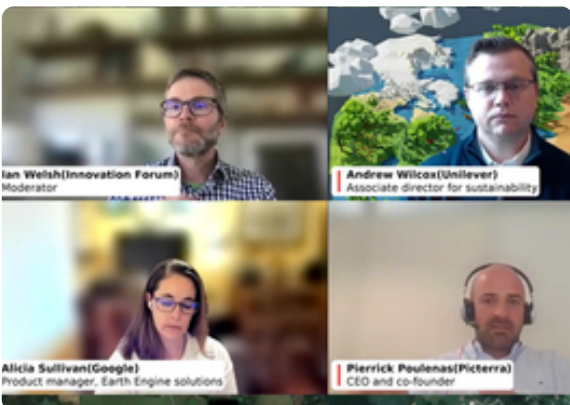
Ian Welsh(Innovation Forum)
Moderator

Andrew Wilcox(Unilever)
Associate director for sustainability

Alicia Sullivan(Google)
Product manager, Earth Engine solutions

Pierrick Poulenas(Picterra)
CEO and co-founder